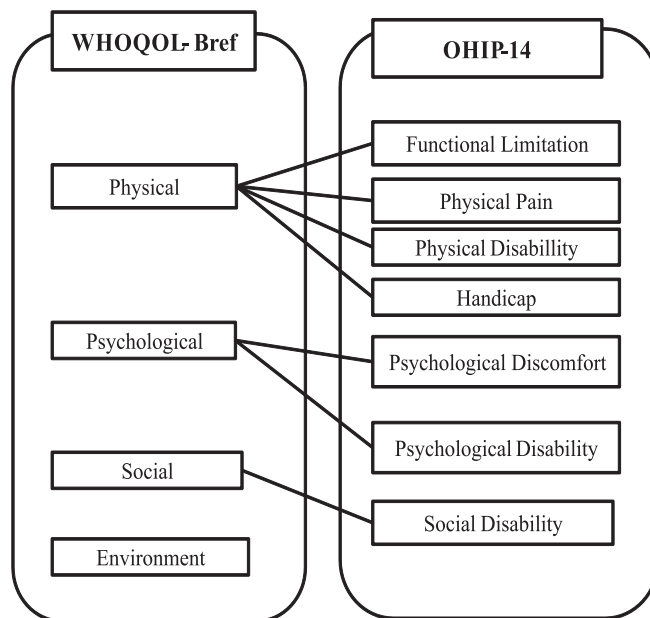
WHOQOL- Bref

Physical

Psychological

Social

Environment

OHIP-14

Functional Limitation

Physical Pain

Physical Disabillity

Handicap

Psychological Discomfort

Psychological Disability

Social Disability